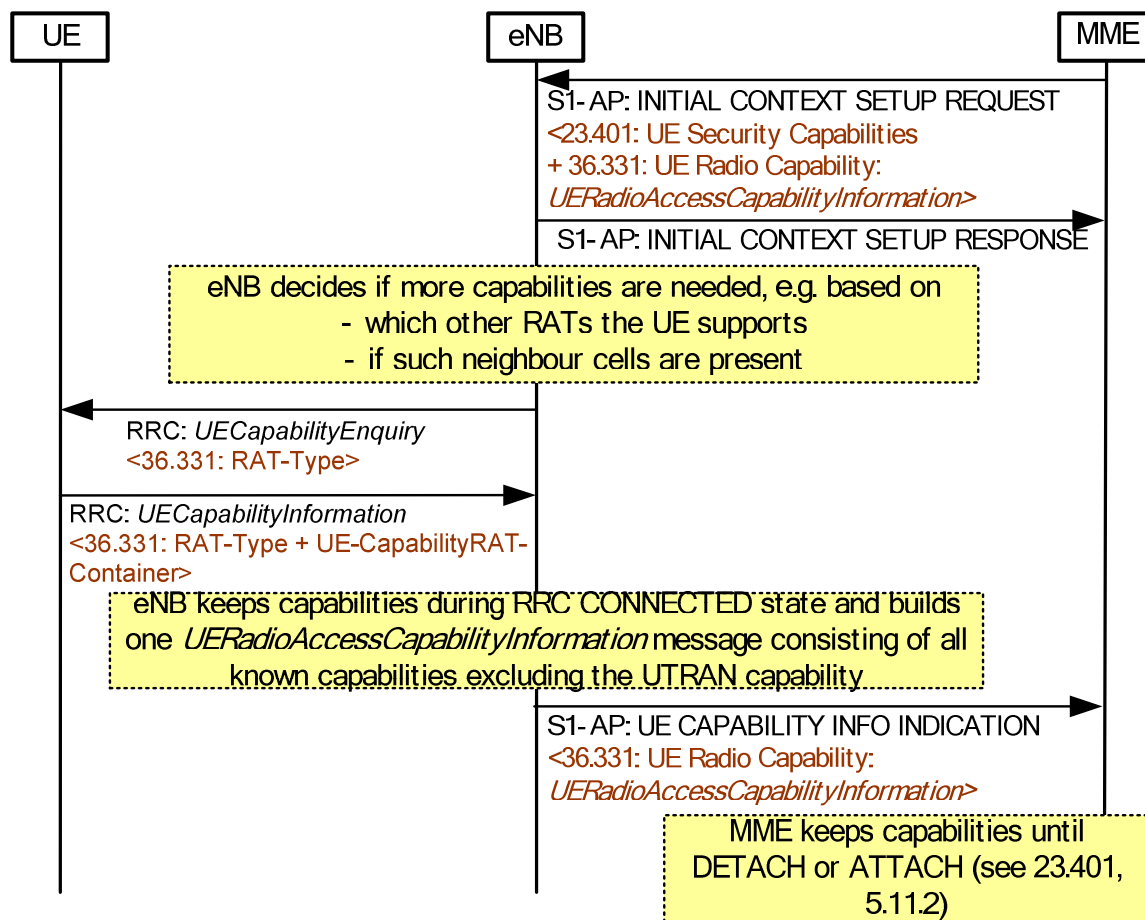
UE

eNB

MME

S1-AP: INITIAL CONTEXT SETUP REQUEST
<23.401: UE Security Capabilities
+ 36.331: UE Radio Capability:
UERadioAccessCapabilityInformation>

S1-AP: INITIAL CONTEXT SETUP RESPONSE

eNB decides if more capabilities are needed, e.g. based on
- which other RATs the UE supports
- if such neighbour cells are present

RRC: UECapabilityEnquiry
<36.331: RAT-Type>

RRC: UECapabilityInformation
<36.331: RAT-Type + UE-CapabilityRAT-Container>

eNB keeps capabilities during RRC CONNECTED state and builds one UERadioAccessCapabilityInformation message consisting of all known capabilities excluding the UTRAN capability

S1-AP: UE CAPABILITY INFO INDICATION
<36.331: UE Radio Capability:
UERadioAccessCapabilityInformation>

MME keeps capabilities until DETACH or ATTACH (see 23.401, 5.11.2)